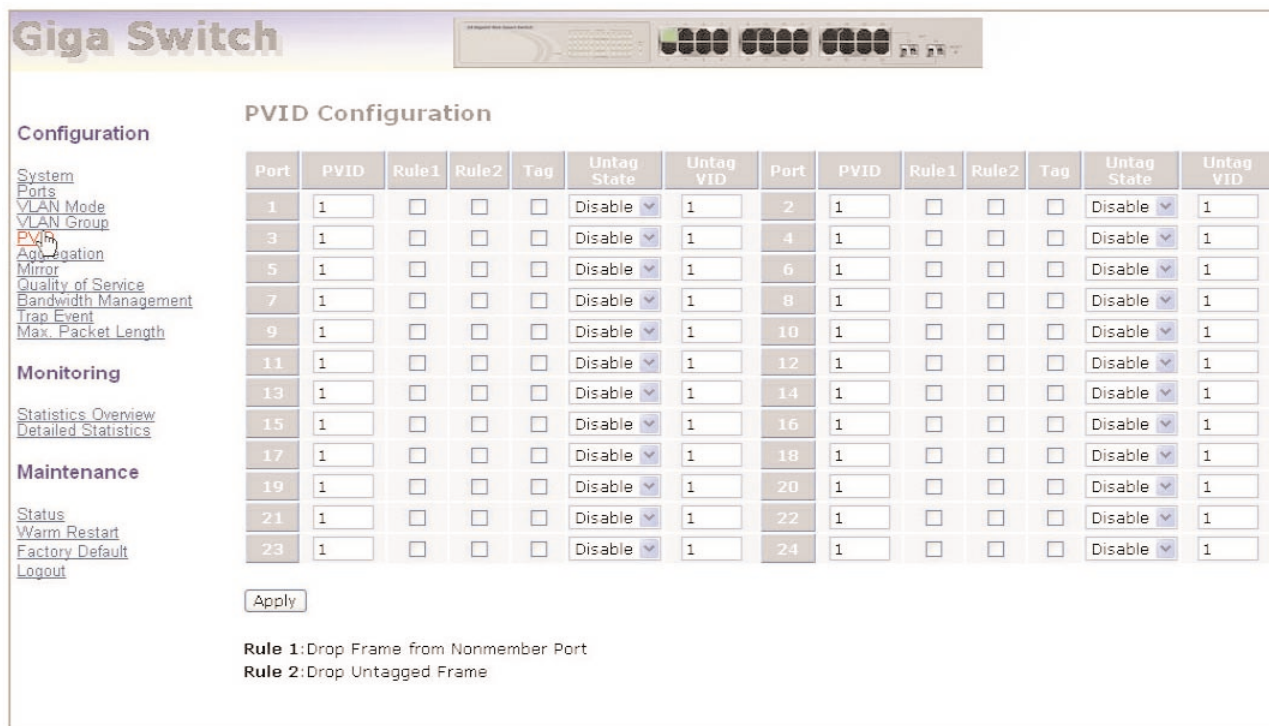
Giga Switch

Configuration

System
Ports
VLAN Mode
VLAN Group
PVID
Aggregation
Mirror
Quality of Service
Bandwidth Management
Trap Event
Max. Packet Length

Monitoring

Statistics Overview
Detailed Statistics

Maintenance

Status
Warm Restart
Factory Default
Logout

PVID Configuration

| Port | PVID | Rule1 | Rule2 | Tag | Untag State | Untag VID | Port | PVID | Rule1 | Rule2 | Tag | Untag State | Untag VID |
|---|---|---|---|---|---|---|---|---|---|---|---|---|---|
| 1 | 1 | | | | Disable | 1 | 2 | 1 | | | | Disable | 1 |
| 3 | 1 | | | | Disable | 1 | 4 | 1 | | | | Disable | 1 |
| 5 | 1 | | | | Disable | 1 | 6 | 1 | | | | Disable | 1 |
| 7 | 1 | | | | Disable | 1 | 8 | 1 | | | | Disable | 1 |
| 9 | 1 | | | | Disable | 1 | 10 | 1 | | | | Disable | 1 |
| 11 | 1 | | | | Disable | 1 | 12 | 1 | | | | Disable | 1 |
| 13 | 1 | | | | Disable | 1 | 14 | 1 | | | | Disable | 1 |
| 15 | 1 | | | | Disable | 1 | 16 | 1 | | | | Disable | 1 |
| 17 | 1 | | | | Disable | 1 | 18 | 1 | | | | Disable | 1 |
| 19 | 1 | | | | Disable | 1 | 20 | 1 | | | | Disable | 1 |
| 21 | 1 | | | | Disable | 1 | 22 | 1 | | | | Disable | 1 |
| 23 | 1 | | | | Disable | 1 | 24 | 1 | | | | Disable | 1 |

Apply

Rule 1:Drop Frame from Nonmember Port
Rule 2:Drop Untagged Frame